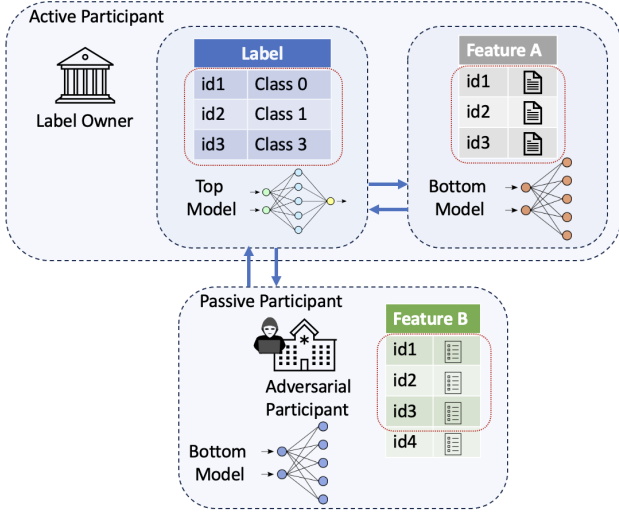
Active Participant

Label Owner

| Label | |
|---|---|
| id1 | Class 0 |
| id2 | Class 1 |
| id3 | Class 3 |

Top Model

| Feature A |
|---|
| id1 |
| id2 |
| id3 |

Bottom Model

Passive Participant

Adversarial Participant

| Feature B |
|---|
| id1 |
| id2 |
| id3 |
| id4 |

Bottom Model